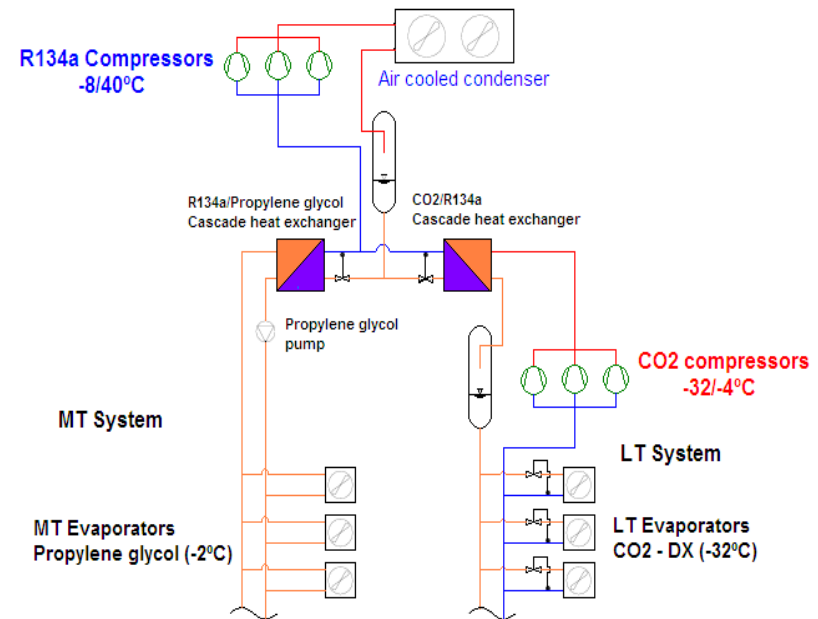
R134a Compressors
-8/40ºC

Air cooled condenser

R134a/Propylene glycol
Cascade heat exchanger

CO2/R134a
Cascade heat exchanger

Propylene glycol
pump

CO2 compressors
-32/-4ºC

MT System

LT System

MT Evaporators
Propylene glycol (-2ºC)

LT Evaporators
CO2 - DX (-32ºC)